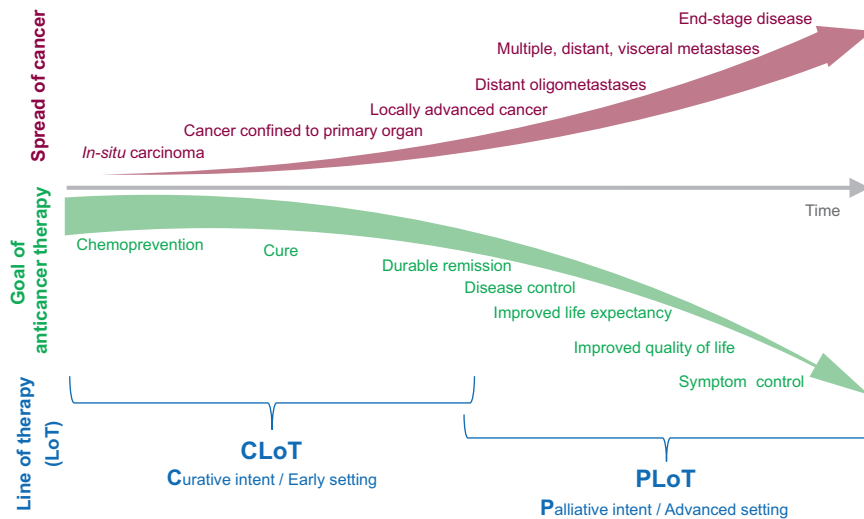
Spread of cancer

End-stage disease
Multiple, distant, visceral metastases
Distant oligometastases
Locally advanced cancer
Cancer confined to primary organ
In-situ carcinoma

Time

Goal of anticancer therapy

Chemoprevention
Cure
Durable remission
Disease control
Improved life expectancy
Improved quality of life
Symptom control

Line of therapy (LoT)

CLoT
Curative intent / Early setting

PLoT
Palliative intent / Advanced setting